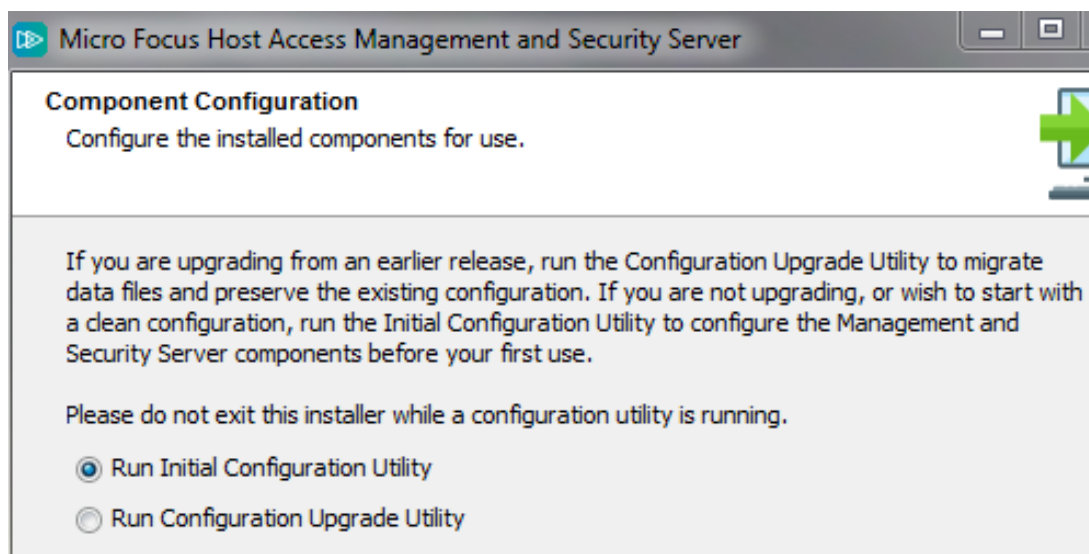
Micro Focus Host Access Management and Security Server

Component Configuration

Configure the installed components for use.

If you are upgrading from an earlier release, run the Configuration Upgrade Utility to migrate data files and preserve the existing configuration. If you are not upgrading, or wish to start with a clean configuration, run the Initial Configuration Utility to configure the Management and Security Server components before your first use.

Please do not exit this installer while a configuration utility is running.

Run Initial Configuration Utility

Run Configuration Upgrade Utility